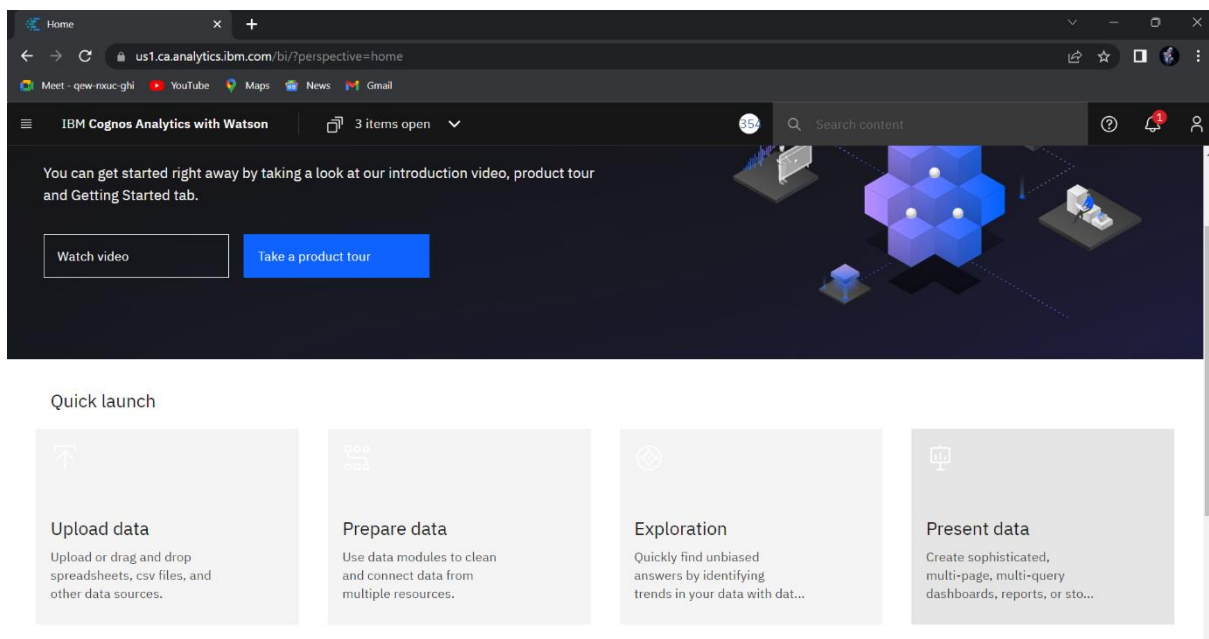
Home

us1.ca.analytics.ibm.com/bi/?perspective=home

Meet - qew-nxuc-ghi YouTube Maps News Gmail

IBM Cognos Analytics with Watson 3 items open

354 Search content

1

You can get started right away by taking a look at our introduction video, product tour and Getting Started tab.

Watch video

Take a product tour

Quick launch

Upload data
Upload or drag and drop spreadsheets, csv files, and other data sources.

Prepare data
Use data modules to clean and connect data from multiple resources.

Exploration
Quickly find unbiased answers by identifying trends in your data with dat...

Present data
Create sophisticated, multi-page, multi-query dashboards, reports, or sto...